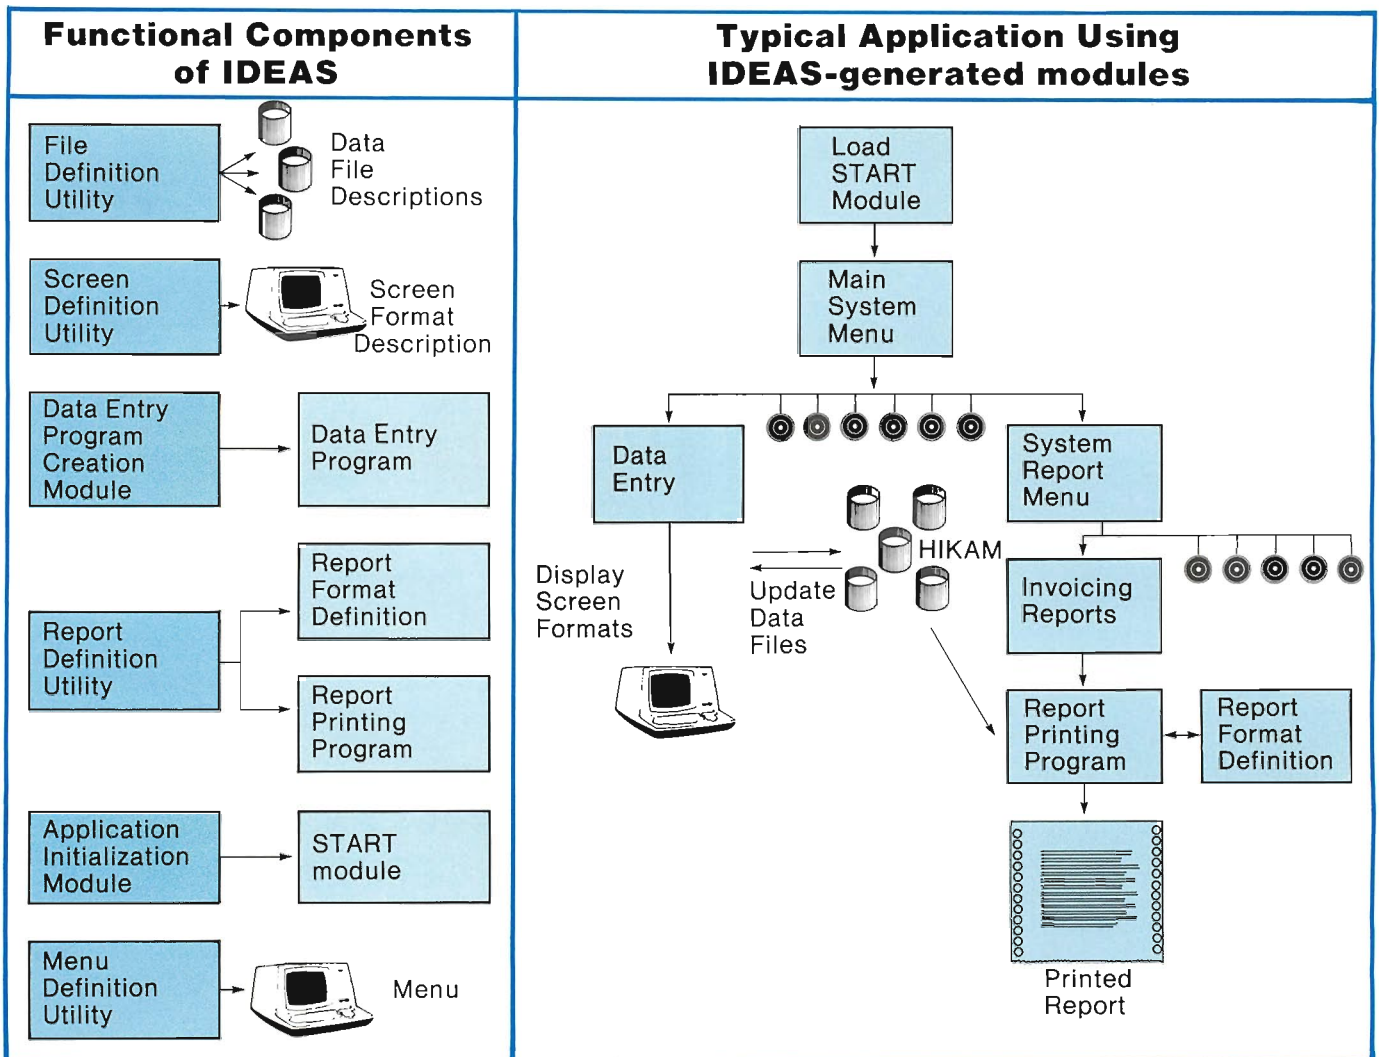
Functional Components of IDEAS

File Definition Utility

Data File Descriptions

Screen Definition Utility

Screen Format Description

Data Entry Program Creation Module

Data Entry Program

Report Format Definition

Report Definition Utility

Report Printing Program

Application Initialization Module

START module

Menu Definition Utility

Menu

Typical Application Using IDEAS-generated modules

Load START Module

Main System Menu

Data Entry

System Report Menu

HIKAM

Display Screen Formats

Update Data Files

Invoicing Reports

Report Printing Program

Report Format Definition

Printed Report